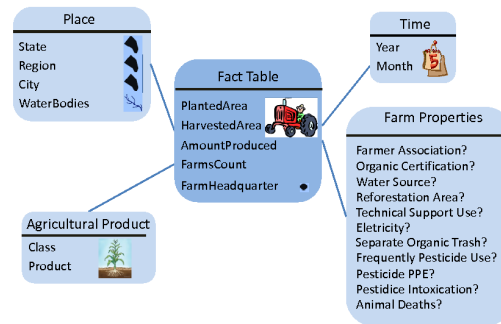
Place
State
Region
City
WaterBodies

Time
Year
Month

Fact Table
PlantedArea
HarvestedArea
AmountProduced
FarmsCount
FarmHeadquarter

Farm Properties
Farmer Association?
Organic Certification?
Water Source?
Reforestation Area?
Technical Support Use?
Eletricity?
Separate Organic Trash?
Frequently Pesticide Use?
Pesticide PPE?
Pestidice Intoxication?
Animal Deaths?

Agricultural Product
Class
Product